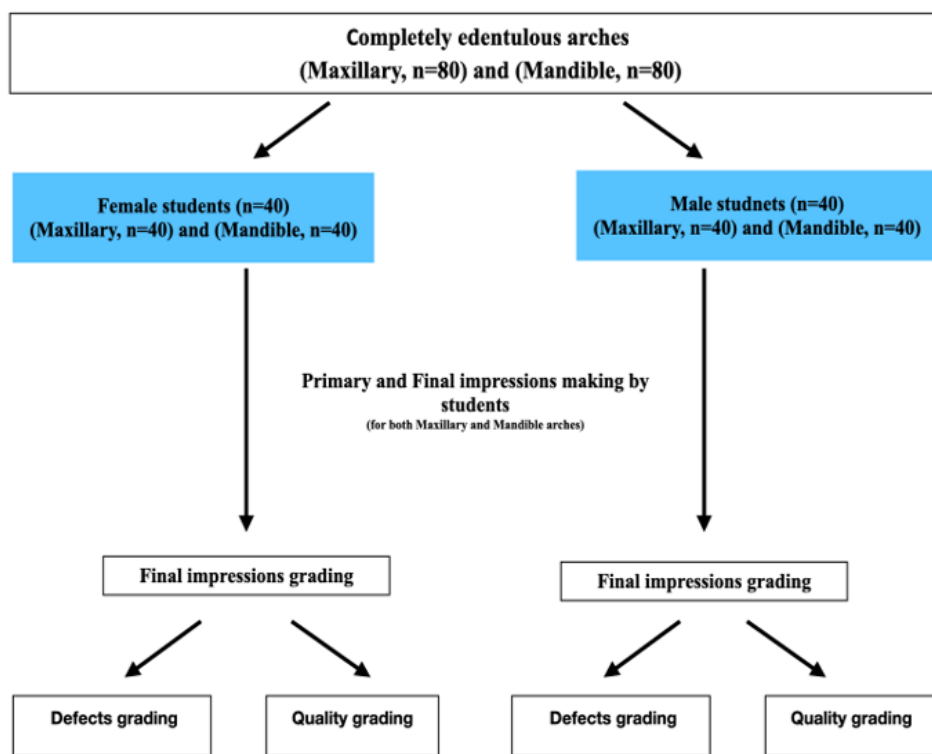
Completely edentulous arches
(Maxillary, n=80) and (Mandible, n=80)

Female students (n=40)
(Maxillary, n=40) and (Mandible, n=40)

Male studnets (n=40)
(Maxillary, n=40) and (Mandible, n=40)

Primary and Final impressions making by students
(for both Maxillary and Mandible arches)

Final impressions grading

Final impressions grading

Defects grading

Quality grading

Defects grading

Quality grading